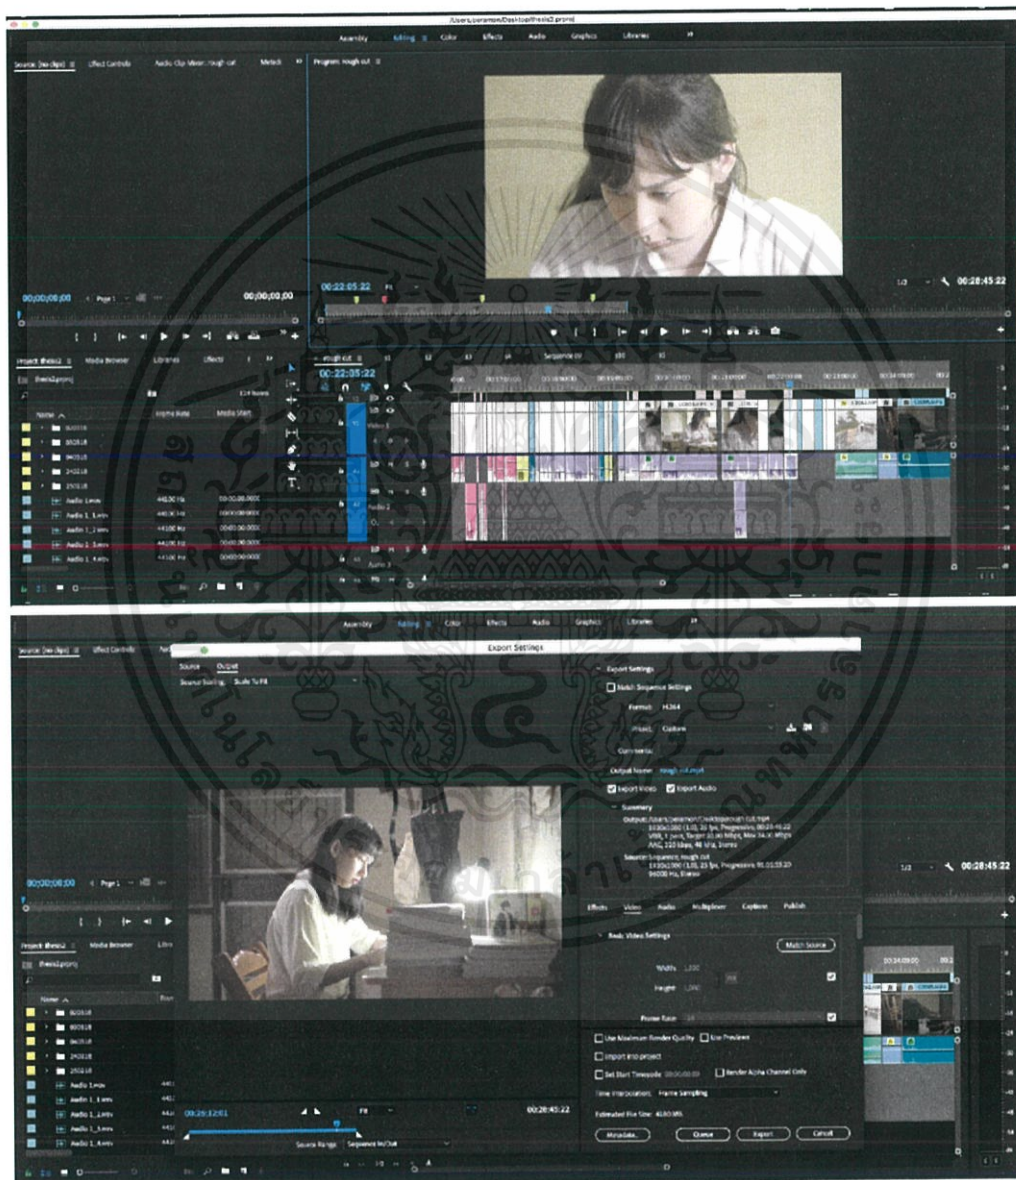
/Users/paramon/Desktop/thesis2.prproj

Assembly Editing Color Effects Audio Graphics Libraries

Source: (no clips) Effect Controls Audio Clip Mixer: rough cut Metadata

Program: rough cut

00;00;00;00 Page 1 00;00;00;00

00;22;05;22 Fit 1/2 00;28;45:22

Project: thesis2 Media Browser Libraries Effects

thesis2.prproj

114 Items

Name Media Start

Audio 1.mov 44100 Hz 00:00:00:00000

Audio 1_1.mov 44100 Hz

Audio 1_2.mov 44100 Hz

Audio 1_3.mov 44100 Hz

Audio 1_4.mov 44100 Hz

rough cut

00;22;05;22

Assembly Editing Color Effects Audio Graphics Libraries

Source: (no clips) Effect Controls

Export Settings

Source Output

Source Scaling: Scale To Fill

Export Settings

Match Sequence Settings

Format: H.264

Preset: Custom

Comments:

Output Name: rough cut.mp4

Export Video Export Audio

Summary

Output: /Users/paramon/Desktop/rough cut.mp4 1920x1080 (1.0), 25 fps, Progressive, 00:28:45:22 VBR, 1 pass, Target 10.00 Mbps, Max 24.00 Mbps AAC, 320 kbps, 48 kHz, Stereo

Source: Sequence, rough cut 1920x1080 (1.0), 25 fps, Progressive, 00:28:45:22 96000 Hz, Stereo

Effects Video Audio Multiplexer Captions Publish

Basic Video Settings

Match Source

Width: 1,920

Height: 1,080

Frame Rate: 25

Use Maximum Render Quality Use Previews

Import into project

Set Start Timecode 00;00;00;00 Render Alpha Channel Only

Time Interpolation: Frame Sampling

Estimated File Size: 4180 MB

Metadata... Queue Export Cancel

00;26;12;01 Fit 00;28;45;22

Source Range: Sequence In/Out

00;00;00;00 Page 1

1/2 00;28;45;22

Project: thesis2 Media Browser

thesis2.prproj

Name

Audio 1.mov

Audio 1_1.mov

Audio 1_2.mov

Audio 1_3.mov

Audio 1_4.mov

00;34;09;00